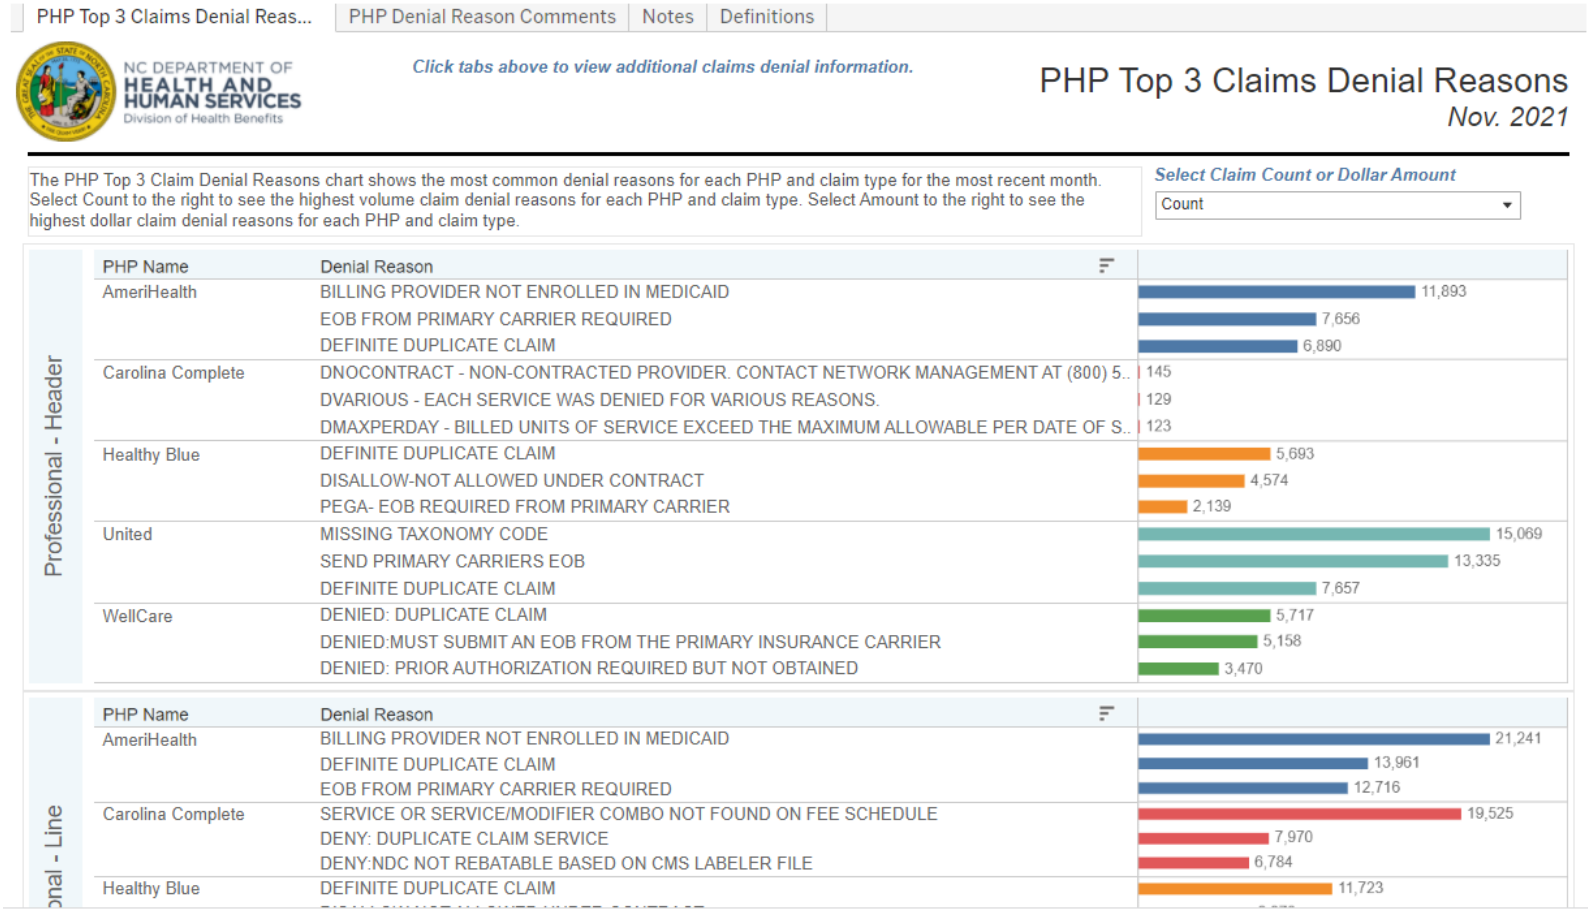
PHP Top 3 Claims Denial Reas... | PHP Denial Reason Comments | Notes | Definitions

NC DEPARTMENT OF HEALTH AND HUMAN SERVICES Division of Health Benefits

Click tabs above to view additional claims denial information.

PHP Top 3 Claims Denial Reasons
Nov. 2021

The PHP Top 3 Claim Denial Reasons chart shows the most common denial reasons for each PHP and claim type for the most recent month. Select Count to the right to see the highest volume claim denial reasons for each PHP and claim type. Select Amount to the right to see the highest dollar claim denial reasons for each PHP and claim type.

Select Claim Count or Dollar Amount
Count

Professional - Header

| PHP Name | Denial Reason | |
|---|---|---|
| AmeriHealth | BILLING PROVIDER NOT ENROLLED IN MEDICAID | 11,893 |
| | EOB FROM PRIMARY CARRIER REQUIRED | 7,656 |
| | DEFINITE DUPLICATE CLAIM | 6,890 |
| Carolina Complete | DNOCONTRACT - NON-CONTRACTED PROVIDER. CONTACT NETWORK MANAGEMENT AT (800) 5.. | 145 |
| | DVARIOUS - EACH SERVICE WAS DENIED FOR VARIOUS REASONS. | 129 |
| | DMAXPERDAY - BILLED UNITS OF SERVICE EXCEED THE MAXIMUM ALLOWABLE PER DATE OF S.. | 123 |
| Healthy Blue | DEFINITE DUPLICATE CLAIM | 5,693 |
| | DISALLOW-NOT ALLOWED UNDER CONTRACT | 4,574 |
| | PEGA- EOB REQUIRED FROM PRIMARY CARRIER | 2,139 |
| United | MISSING TAXONOMY CODE | 15,069 |
| | SEND PRIMARY CARRIERS EOB | 13,335 |
| | DEFINITE DUPLICATE CLAIM | 7,657 |
| WellCare | DENIED: DUPLICATE CLAIM | 5,717 |
| | DENIED:MUST SUBMIT AN EOB FROM THE PRIMARY INSURANCE CARRIER | 5,158 |
| | DENIED: PRIOR AUTHORIZATION REQUIRED BUT NOT OBTAINED | 3,470 |

onal - Line

| PHP Name | Denial Reason | |
|---|---|---|
| AmeriHealth | BILLING PROVIDER NOT ENROLLED IN MEDICAID | 21,241 |
| | DEFINITE DUPLICATE CLAIM | 13,961 |
| | EOB FROM PRIMARY CARRIER REQUIRED | 12,716 |
| Carolina Complete | SERVICE OR SERVICE/MODIFIER COMBO NOT FOUND ON FEE SCHEDULE | 19,525 |
| | DENY: DUPLICATE CLAIM SERVICE | 7,970 |
| | DENY:NDC NOT REBATABLE BASED ON CMS LABELER FILE | 6,784 |
| Healthy Blue | DEFINITE DUPLICATE CLAIM | 11,723 |